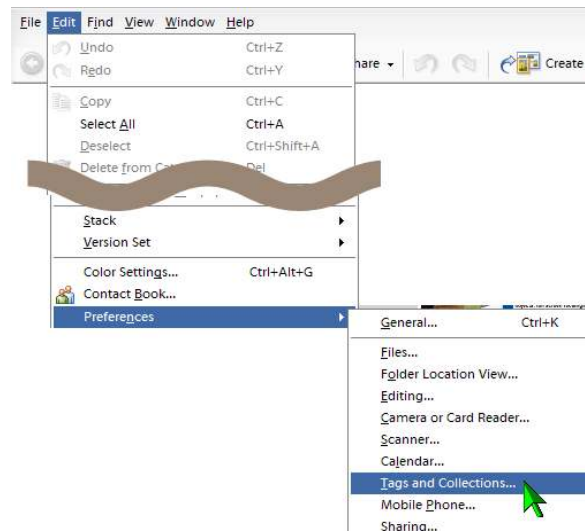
File Edit Find View Window Help

hare Create

Undo Ctrl+Z
Redo Ctrl+Y
Copy Ctrl+C
Select All Ctrl+A
Deselect Ctrl+Shift+A
Delete from Ca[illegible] Del

Stack
Version Set
Color Settings... Ctrl+Alt+G
Contact Book...
Preferences

General... Ctrl+K
Files...
Folder Location View...
Editing...
Camera or Card Reader...
Scanner...
Calendar...
Tags and Collections...
Mobile Phone...
Sharing...